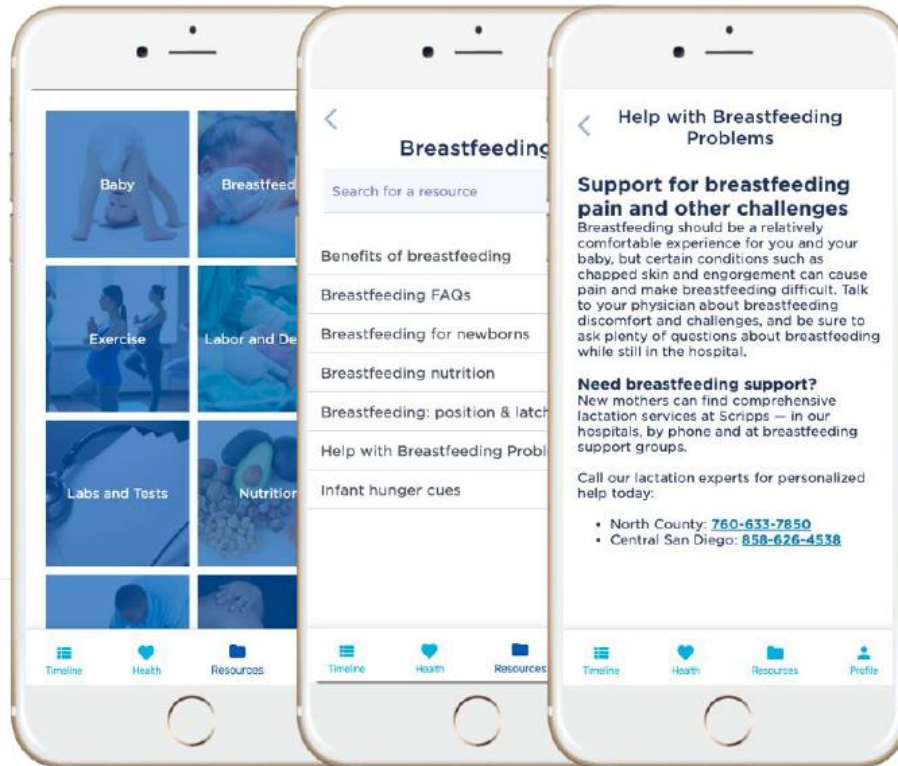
Baby

Breastfeed

Exercise

Labor and De

Labs and Tests

Nutrition

Timeline Health Resources

<

Breastfeeding

Search for a resource

Benefits of breastfeeding

Breastfeeding FAQs

Breastfeeding for newborns

Breastfeeding nutrition

Breastfeeding: position & latch

Help with Breastfeeding Probl

Infant hunger cues

Timeline Health Resources

<

Help with Breastfeeding Problems

Support for breastfeeding pain and other challenges

Breastfeeding should be a relatively comfortable experience for you and your baby, but certain conditions such as chapped skin and engorgement can cause pain and make breastfeeding difficult. Talk to your physician about breastfeeding discomfort and challenges, and be sure to ask plenty of questions about breastfeeding while still in the hospital.

Need breastfeeding support?

New mothers can find comprehensive lactation services at Scripps — in our hospitals, by phone and at breastfeeding support groups.

Call our lactation experts for personalized help today:

• North County: 760-633-7850
• Central San Diego: 858-626-4538

Timeline Health Resources Profile